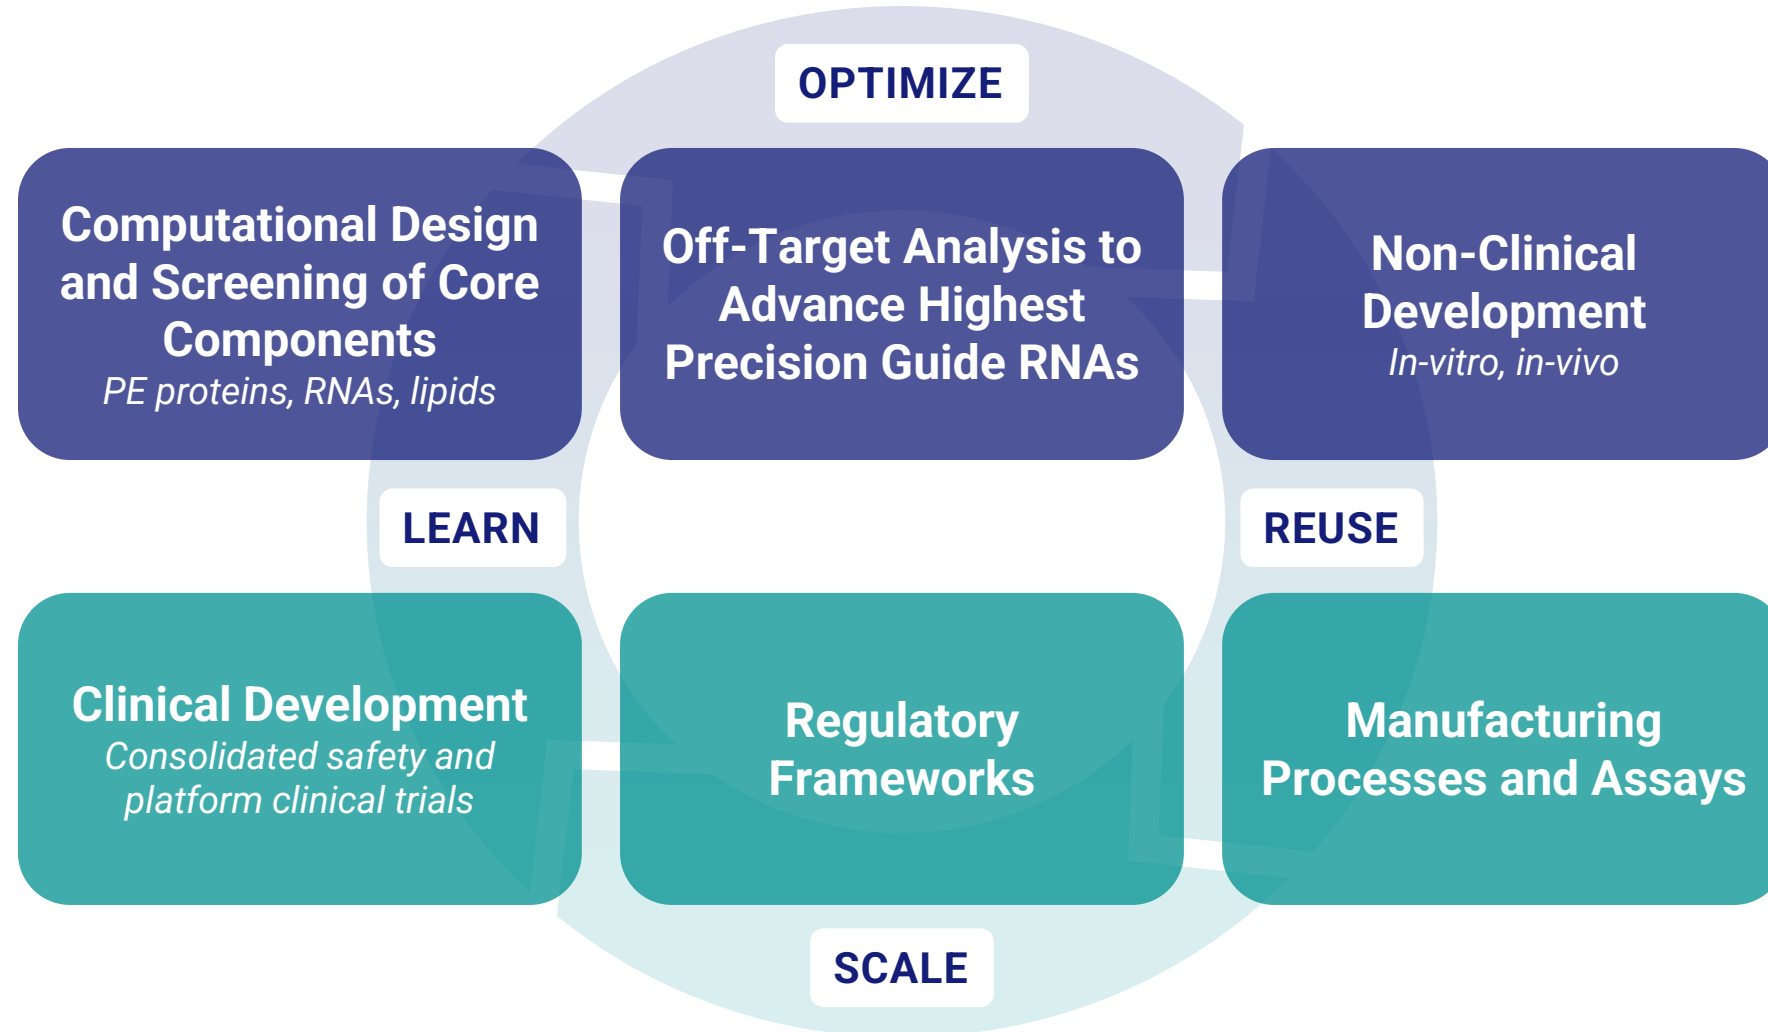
OPTIMIZE

Computational Design and Screening of Core Components
PE proteins, RNAs, lipids

Off-Target Analysis to Advance Highest Precision Guide RNAs

Non-Clinical Development
In-vitro, in-vivo

LEARN

REUSE

Clinical Development
Consolidated safety and platform clinical trials

Regulatory Frameworks

Manufacturing Processes and Assays

SCALE